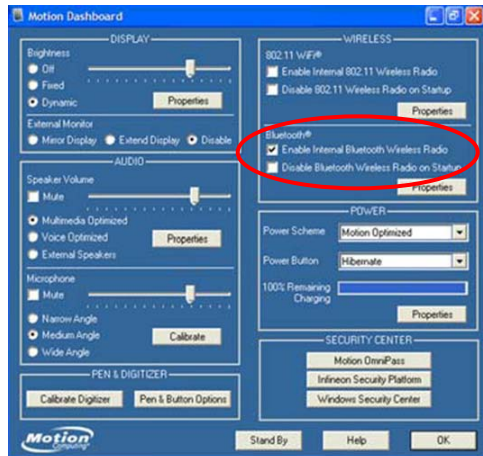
Motion Dashboard

DISPLAY
Brightness
Off
Fixed
Dynamic
Properties
External Monitor
Mirror Display
Extend Display
Disable

AUDIO
Speaker Volume
Mute
Multimedia Optimized
Voice Optimized
Properties
External Speakers
Microphone
Mute
Narrow Angle
Medium Angle
Calibrate
Wide Angle

PEN & DIGITIZER
Calibrate Digitizer
Pen & Button Options

WIRELESS
802.11 WiFi®
Enable Internal 802.11 Wireless Radio
Disable 802.11 Wireless Radio on Startup
Properties
Bluetooth®
Enable Internal Bluetooth Wireless Radio
Disable Bluetooth Wireless Radio on Startup
Properties

POWER
Power Scheme
Motion Optimized
Power Button
Hibernate
100% Remaining
Charging
Properties

SECURITY CENTER
Motion OmniPass
Infineon Security Platform
Windows Security Center

Motion Computing
Stand By
Help
OK